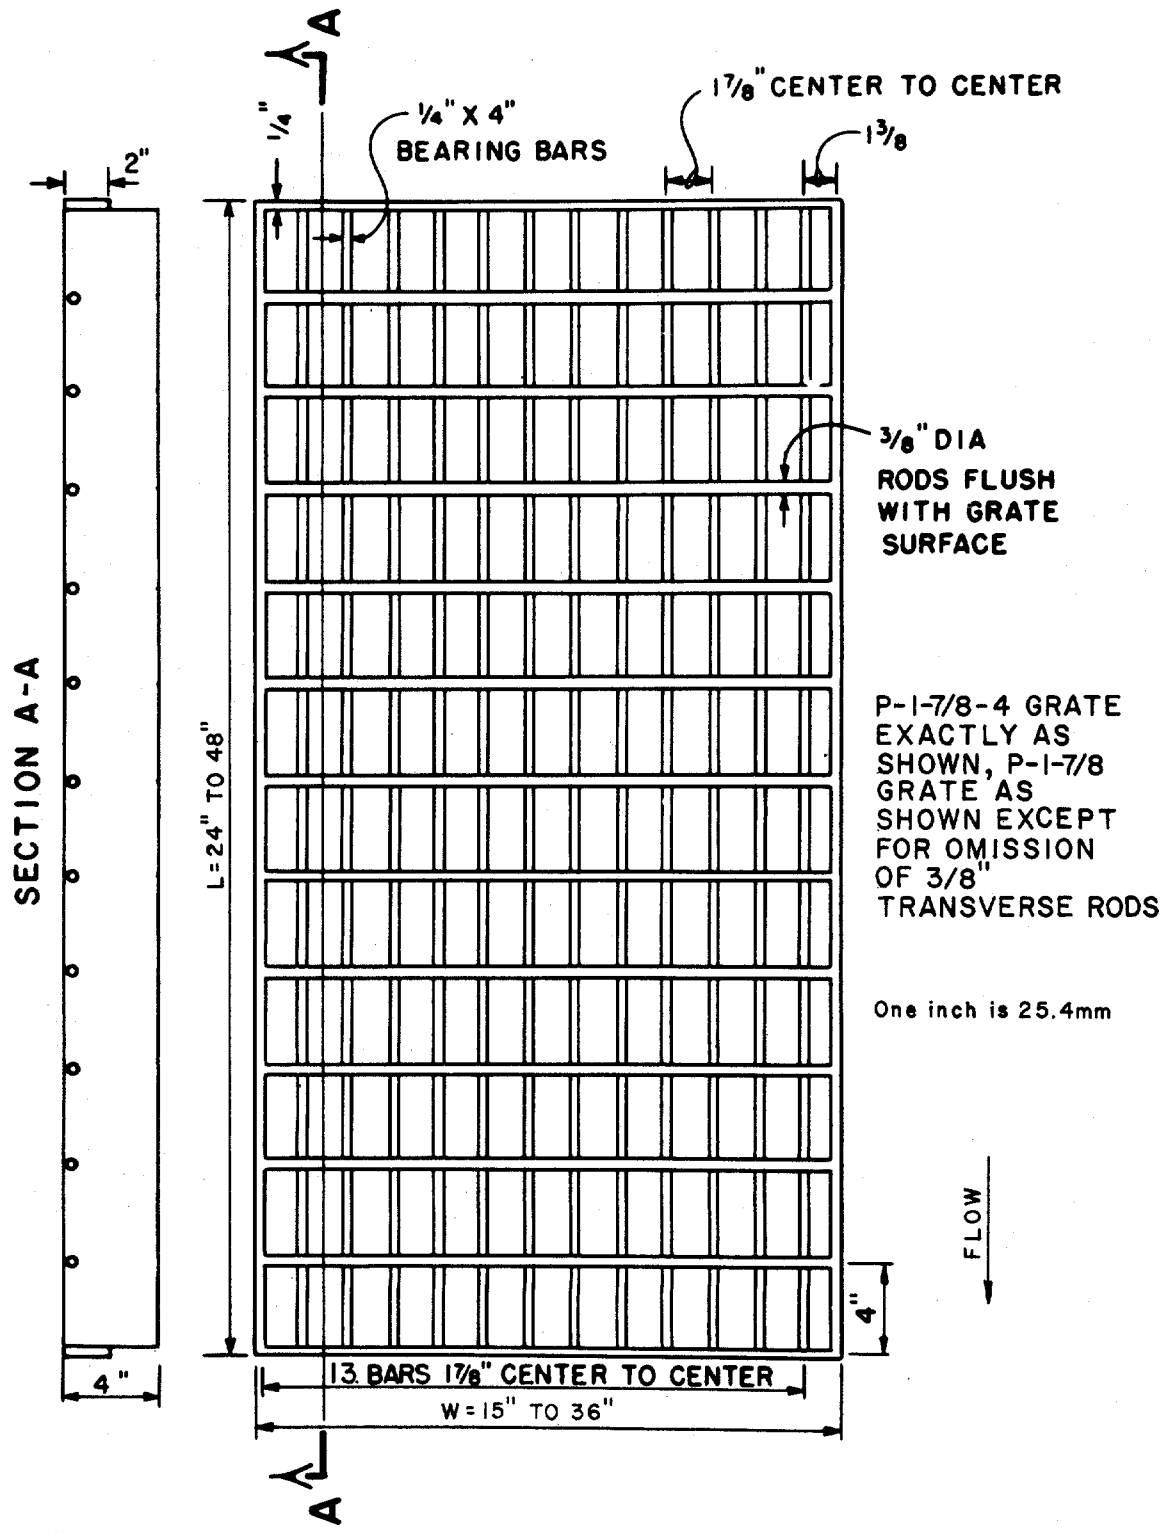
A

$\frac{1}{4}$"

$\frac{1}{4}$" X 4"
BEARING BARS

$1\frac{7}{8}$" CENTER TO CENTER

$1\frac{3}{8}$

2"

SECTION A-A

L=24" TO 48"

$\frac{3}{8}$" DIA
RODS FLUSH WITH GRATE SURFACE

P-1-7/8-4 GRATE EXACTLY AS SHOWN, P-1-7/8 GRATE AS SHOWN EXCEPT FOR OMISSION OF 3/8" TRANSVERSE RODS

One inch is 25.4mm

FLOW

4"

4"

13 BARS $1\frac{7}{8}$" CENTER TO CENTER

W=15" TO 36"

A